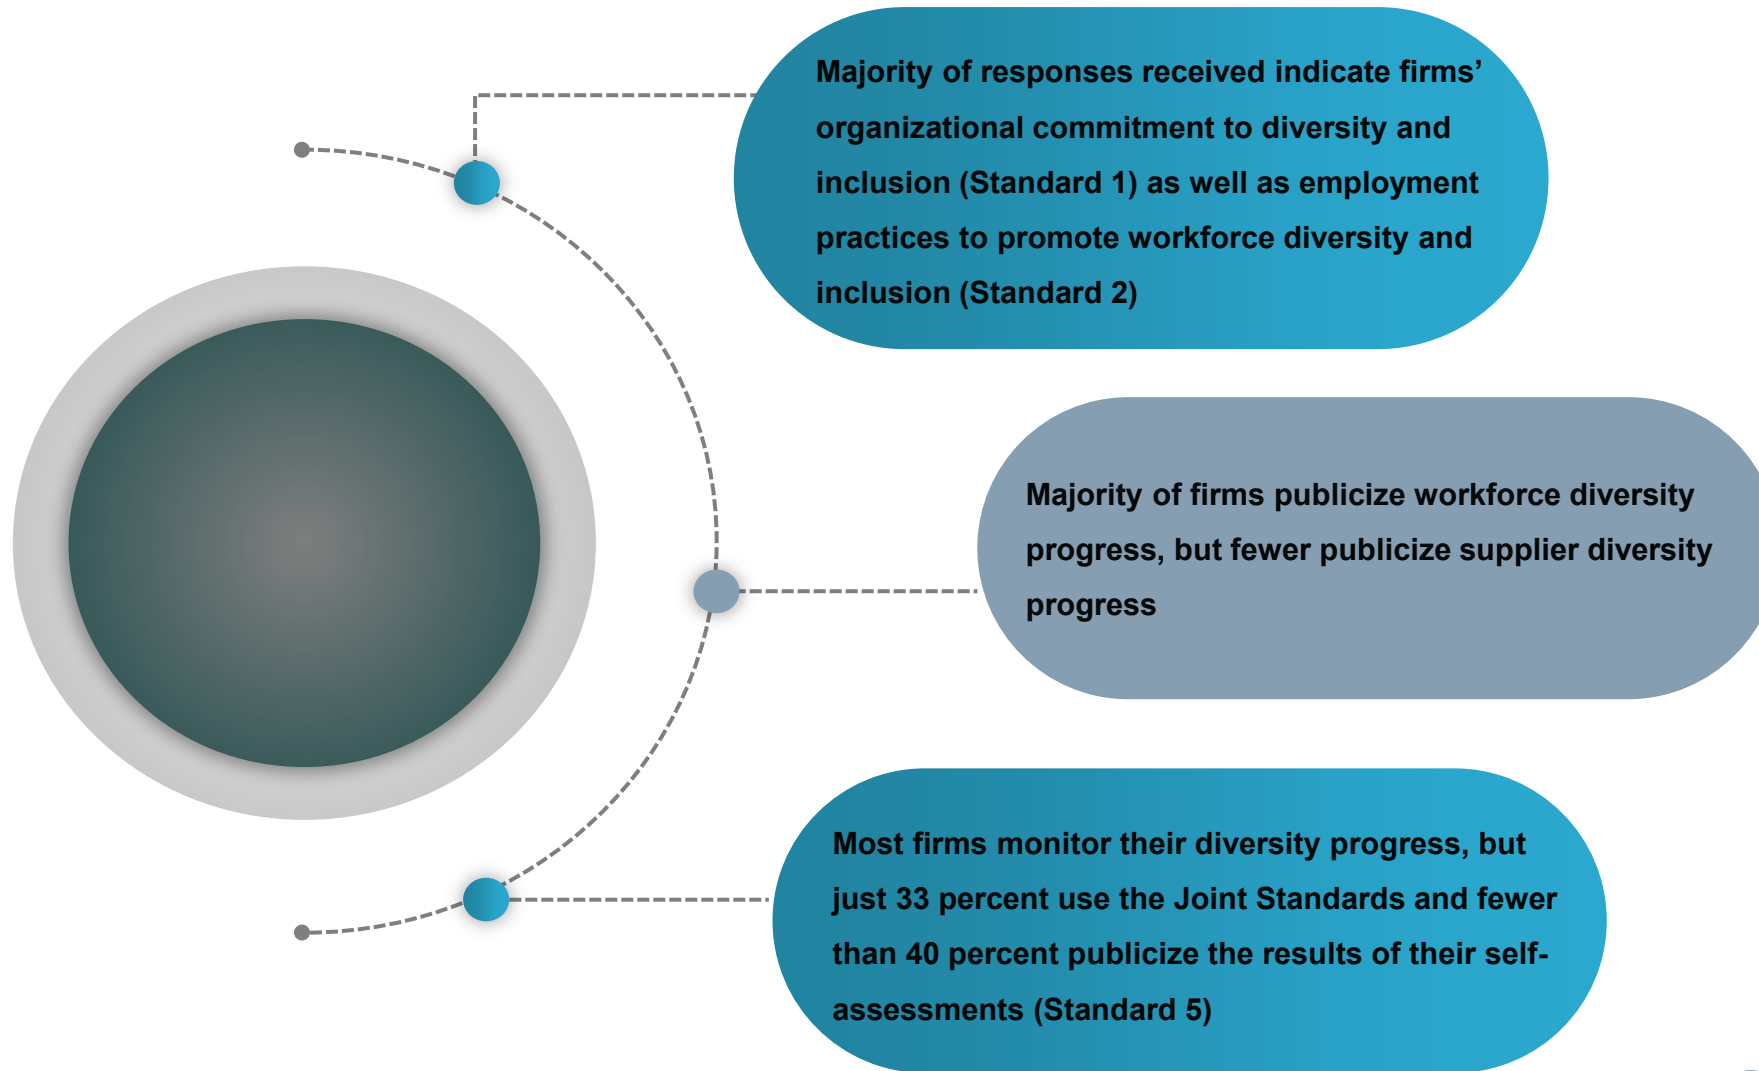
Majority of responses received indicate firms' organizational commitment to diversity and inclusion (Standard 1) as well as employment practices to promote workforce diversity and inclusion (Standard 2)

Majority of firms publicize workforce diversity progress, but fewer publicize supplier diversity progress

Most firms monitor their diversity progress, but just 33 percent use the Joint Standards and fewer than 40 percent publicize the results of their self-assessments (Standard 5)